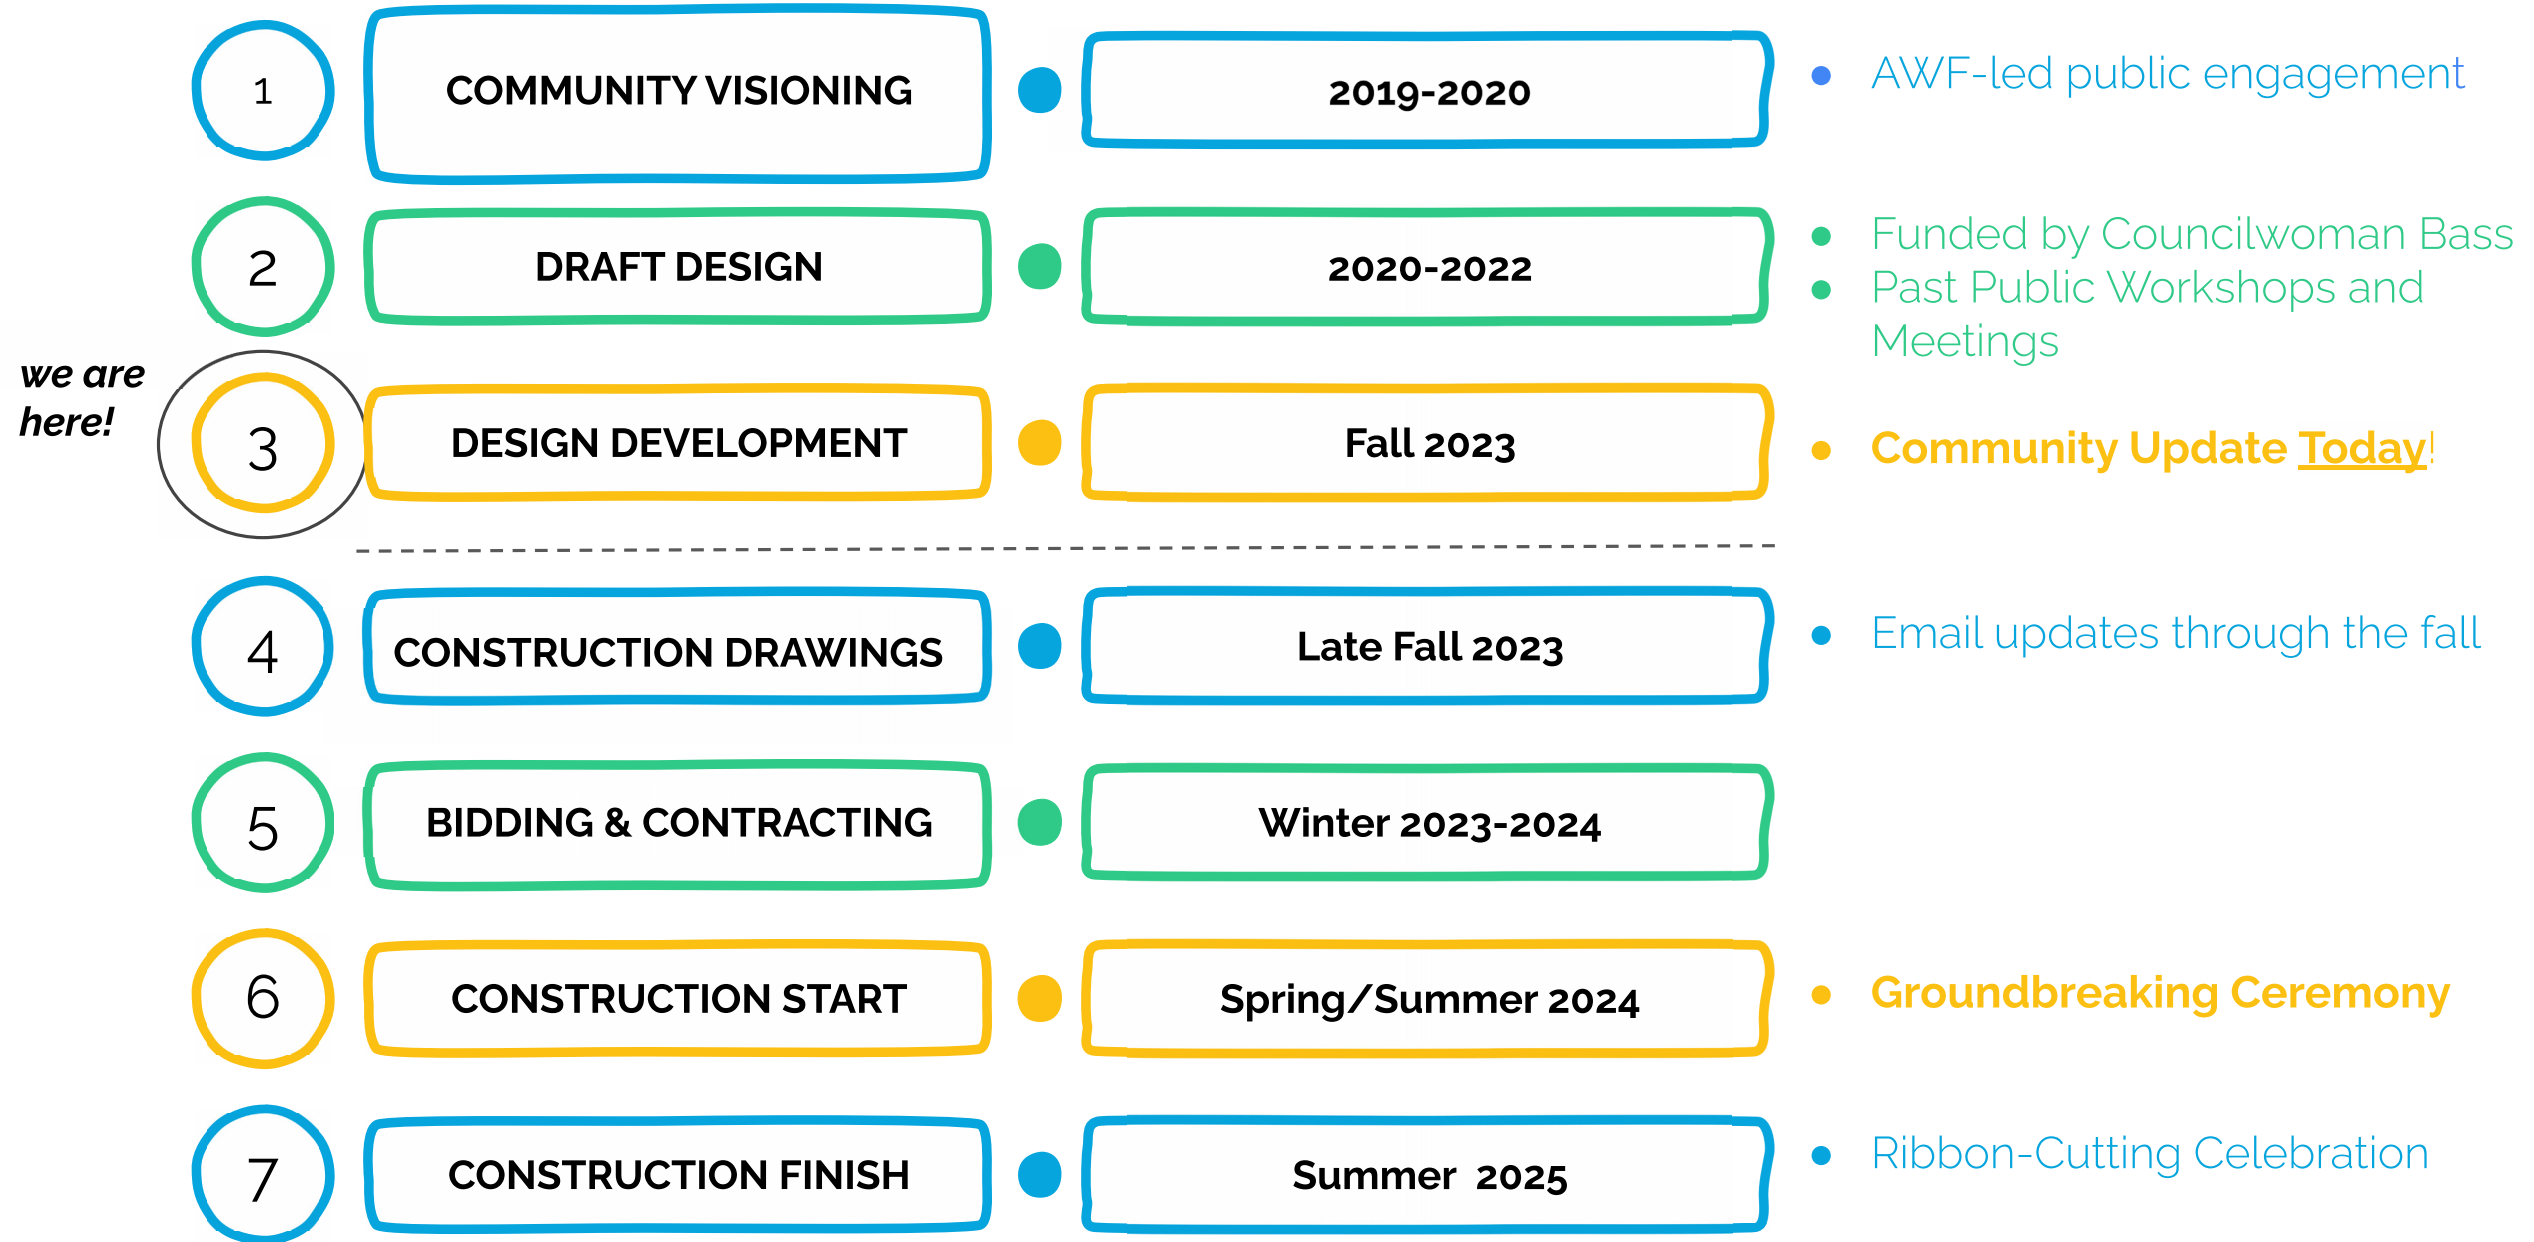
1 COMMUNITY VISIONING 2019-2020
- AWF-led public engagement

2 DRAFT DESIGN 2020-2022
- Funded by Councilwoman Bass
- Past Public Workshops and Meetings

we are here!

3 DESIGN DEVELOPMENT Fall 2023
- Community Update Today!

4 CONSTRUCTION DRAWINGS Late Fall 2023
- Email updates through the fall

5 BIDDING & CONTRACTING Winter 2023-2024

6 CONSTRUCTION START Spring/Summer 2024
- Groundbreaking Ceremony

7 CONSTRUCTION FINISH Summer 2025
- Ribbon-Cutting Celebration